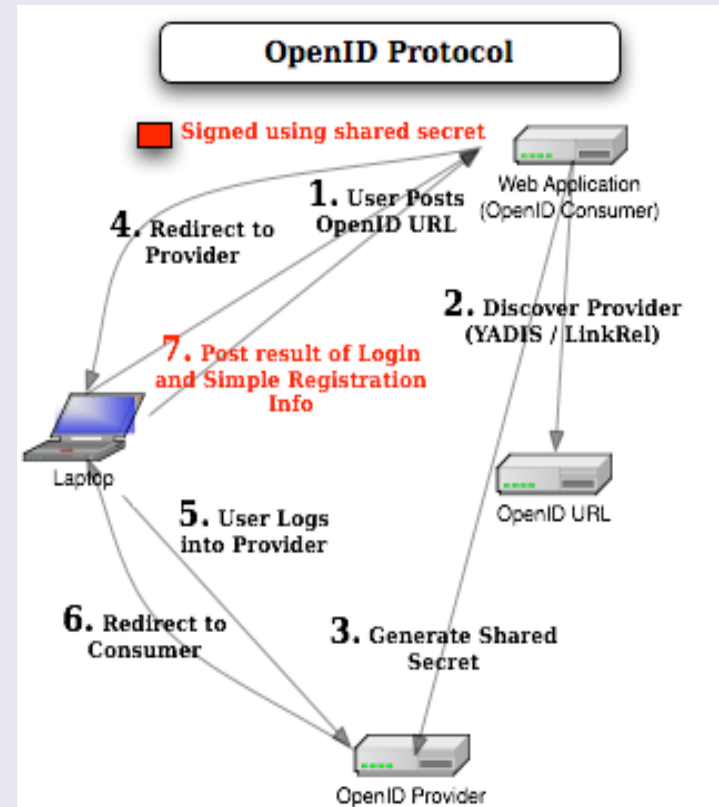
OpenID Protocol

Signed using shared secret

Web Application (OpenID Consumer)

1. User Posts OpenID URL

4. Redirect to Provider

2. Discover Provider (YADIS / LinkRel)

7. Post result of Login and Simple Registration Info

Laptop

OpenID URL

5. User Logs into Provider

6. Redirect to Consumer

3. Generate Shared Secret

OpenID Provider